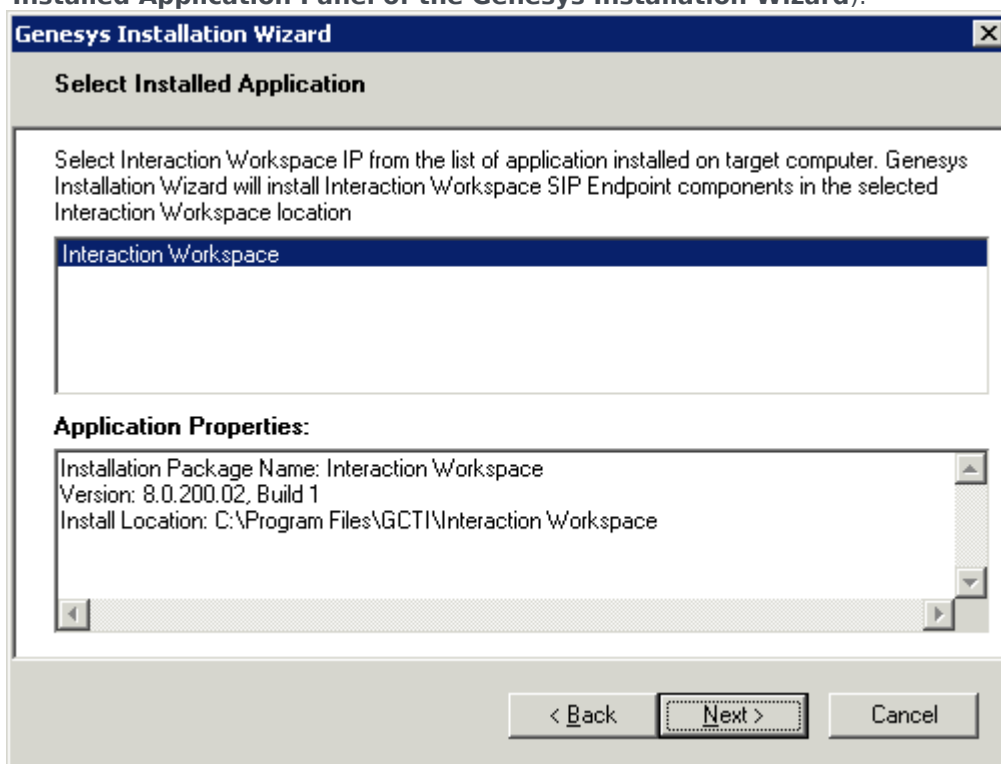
Installed Application Panel of the Genesys Installation Wizard).

Genesys Installation Wizard

Select Installed Application

Select Interaction Workspace IP from the list of application installed on target computer. Genesys Installation Wizard will install Interaction Workspace SIP Endpoint components in the selected Interaction Workspace location

Interaction Workspace

Application Properties:

Installation Package Name: Interaction Workspace
Version: 8.0.200.02, Build 1
Install Location: C:\Program Files\GCTI\Interaction Workspace

< Back Next > Cancel